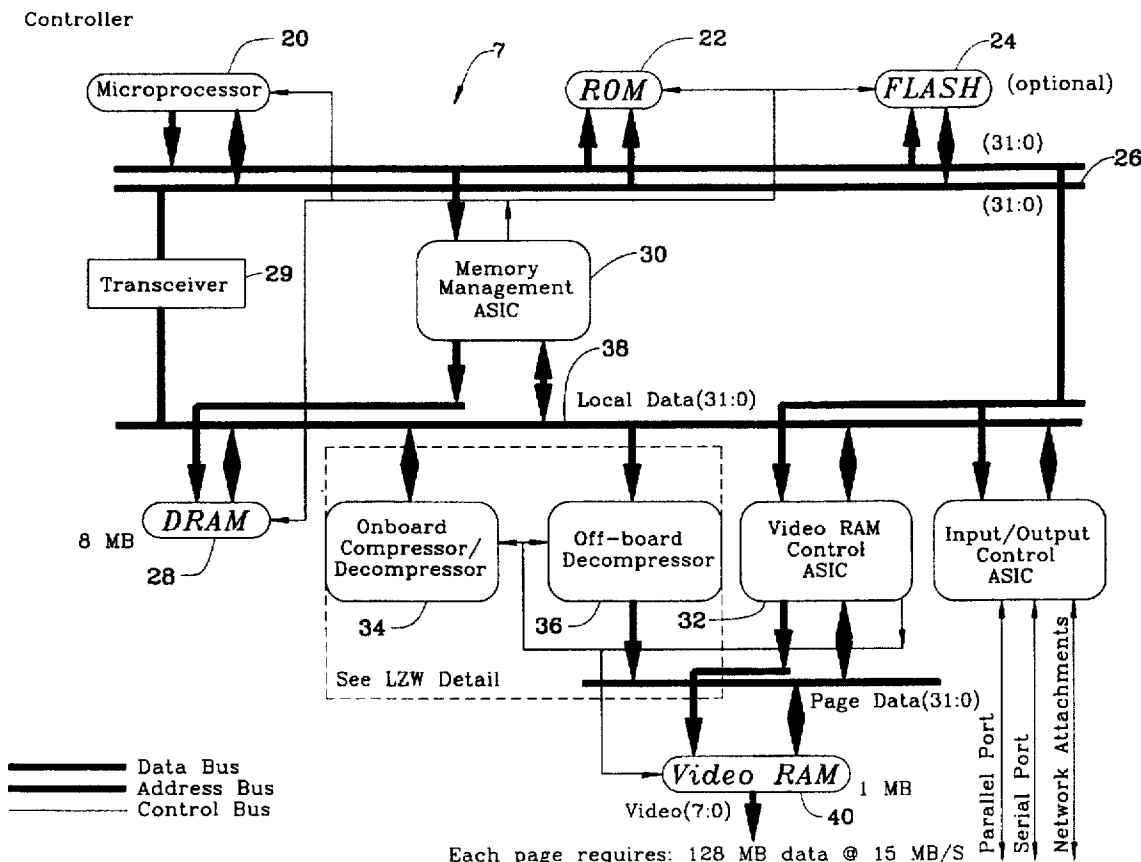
Controller

20

7

22

24

Microprocessor

ROM

FLASH

(optional)

(31:0)

26

(31:0)

Transceiver

29

Memory Management ASIC

30

38

Local Data(31:0)

8 MB

DRAM

28

Onboard Compressor/ Decompressor

34

Off-board Decompressor

36

Video RAM Control ASIC

32

Input/Output Control ASIC

See LZW Detail

Page Data(31:0)

Parallel Port

Serial Port

Network Attachments

Data Bus
Address Bus
Control Bus

Video RAM

1 MB

Video(7:0)

40

Each page requires: 128 MB data @ 15 MB/S